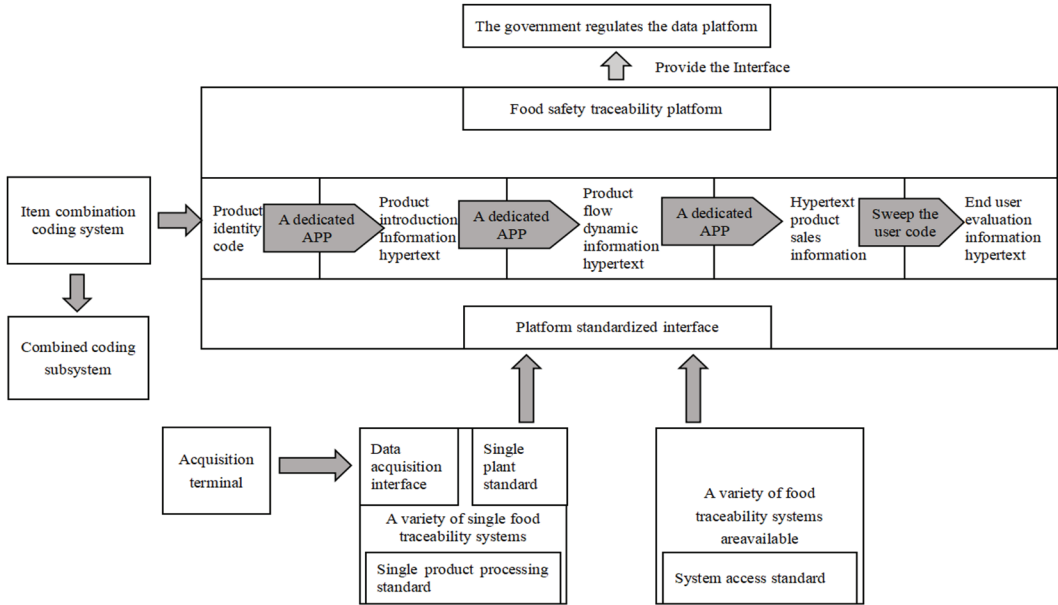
The government regulates the data platform

Provide the Interface

Food safety traceability platform

Item combination coding system

Product identity code

A dedicated APP

Product introduction Information hypertext

A dedicated APP

Product flow dynamic information hypertext

A dedicated APP

Hypertext product sales information

Sweep the user code

End user evaluation information hypertext

Combined coding subsystem

Platform standardized interface

Acquisition terminal

Data acquisition interface

Single plant standard

A variety of single food traceability systems

Single product processing standard

A variety of food traceability systems areavailable

System access standard